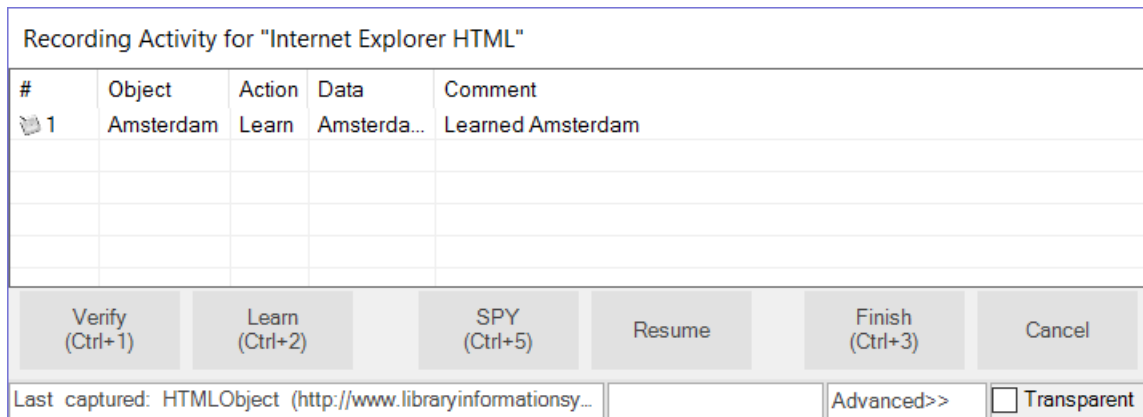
Recording Activity for "Internet Explorer HTML"

| # | Object | Action | Data | Comment |
|---|---|---|---|---|
| 1 | Amsterdam | Learn | Amsterda... | Learned Amsterdam |

Verify (Ctrl+1)

Learn (Ctrl+2)

SPY (Ctrl+5)

Resume

Finish (Ctrl+3)

Cancel

Last captured: HTMLObject (http://www.libraryinformationsy...

Advanced>>

Transparent